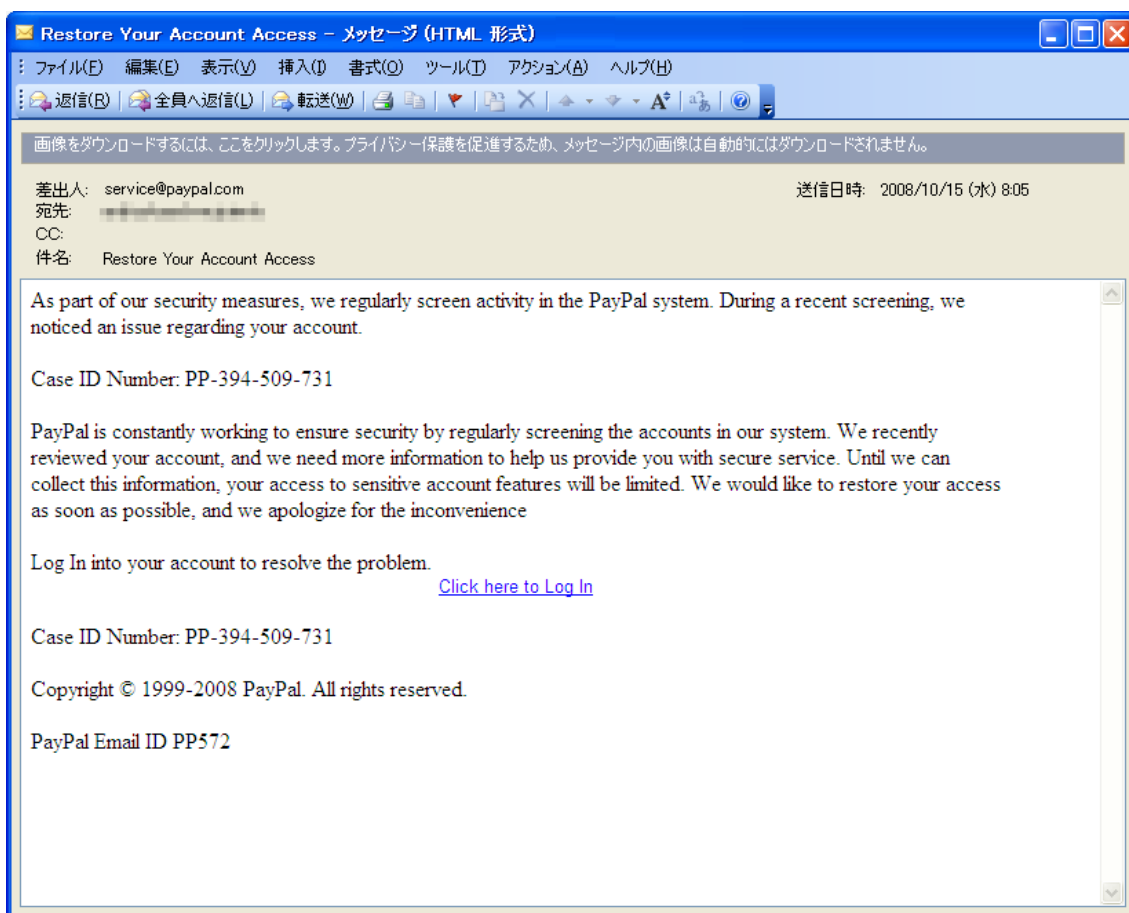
Restore Your Account Access - メッセージ (HTML 形式)

ファイル(F) 編集(E) 表示(V) 挿入(I) 書式(O) ツール(T) アクション(A) ヘルプ(H)

返信(R) 全員へ返信(L) 転送(W)

画像をダウンロードするには、ここをクリックします。プライバシー保護を促進するため、メッセージ内の画像は自動的にはダウンロードされません。

差出人: service@paypal.com
宛先: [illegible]
CC:
件名: Restore Your Account Access

送信日時: 2008/10/15 (水) 8:05

As part of our security measures, we regularly screen activity in the PayPal system. During a recent screening, we noticed an issue regarding your account.

Case ID Number: PP-394-509-731

PayPal is constantly working to ensure security by regularly screening the accounts in our system. We recently reviewed your account, and we need more information to help us provide you with secure service. Until we can collect this information, your access to sensitive account features will be limited. We would like to restore your access as soon as possible, and we apologize for the inconvenience

Log In into your account to resolve the problem.
Click here to Log In

Case ID Number: PP-394-509-731

Copyright © 1999-2008 PayPal. All rights reserved.

PayPal Email ID PP572